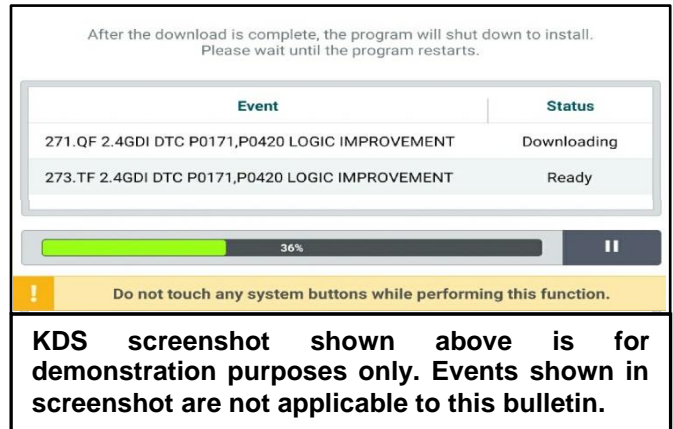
After the download is complete, the program will shut down to install. Please wait until the program restarts.

| Event | Status |
|---|---|
| 271.QF 2.4GDI DTC P0171,P0420 LOGIC IMPROVEMENT | Downloading |
| 273.TF 2.4GDI DTC P0171,P0420 LOGIC IMPROVEMENT | Ready |

36%

II

!

Do not touch any system buttons while performing this function.

KDS screenshot shown above is for demonstration purposes only. Events shown in screenshot are not applicable to this bulletin.